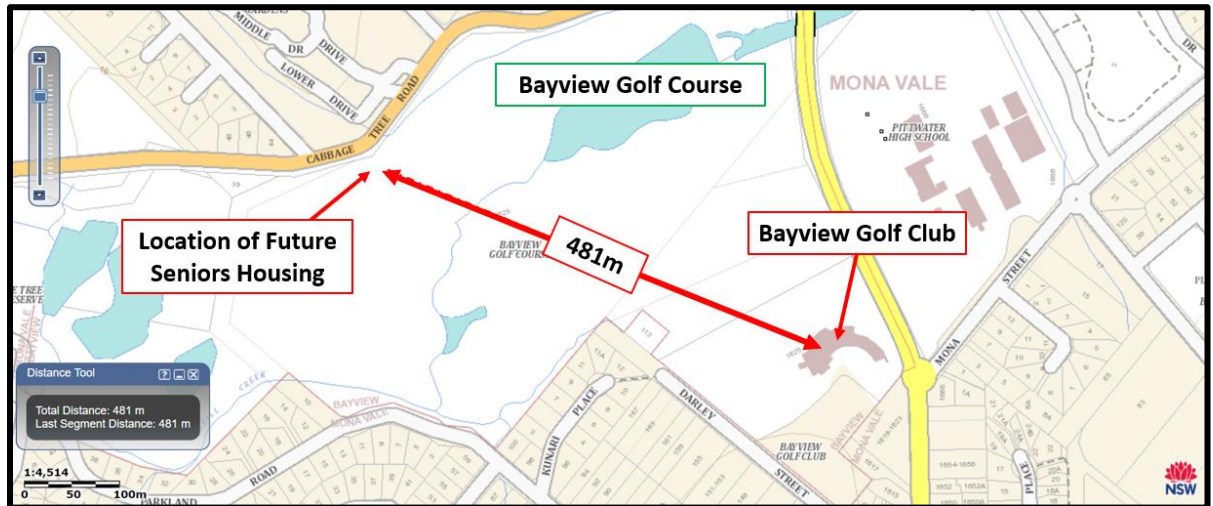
Bayview Golf Course

MONA VALE

PITTWATER HIGH SCHOOL

MIDDLE DR DRIVE

LOWER DRIVE

CABBAGE TREE ROAD

Location of Future Seniors Housing

481m

Bayview Golf Club

BAYVIEW GOLF COURSE

MONA STREET

KUNARI PLACE

DARLEY STREET

BAYVIEW MONA VALE

BAYVIEW GOLF CLUB

PARKLAND ROAD

PLACE

Distance Tool

Total Distance: 481 m
Last Segment Distance: 481 m

1:4,514

0 50 100m

NSW